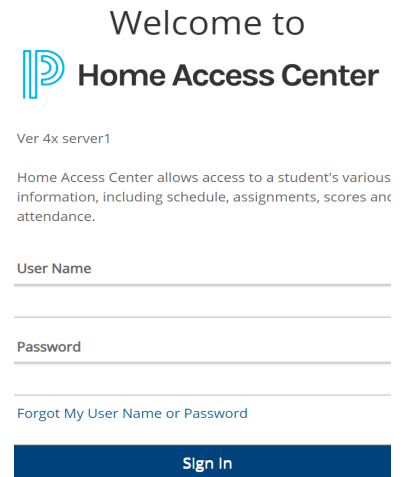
Welcome to

Home Access Center

Ver 4x server1

Home Access Center allows access to a student's various information, including schedule, assignments, scores anc attendance.

User Name

Password

Forgot My User Name or Password

Sign In